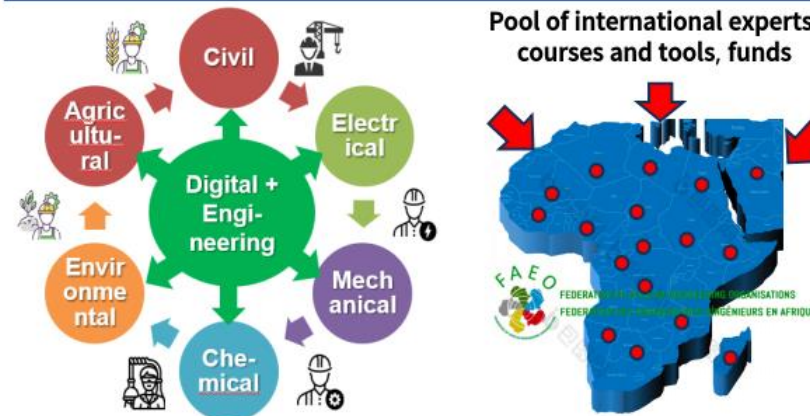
Civil

Electr ical

Mech anical

Che- mical

Envir onme ntal

Agric ultu- ral

Digital + Engi- neering

Pool of international experts courses and tools, funds

FAEO

FEDERATION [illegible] ENGINEERING ORGANISATIONS
FEDERATION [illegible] INGÉNIEURS EN AFRIQU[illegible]